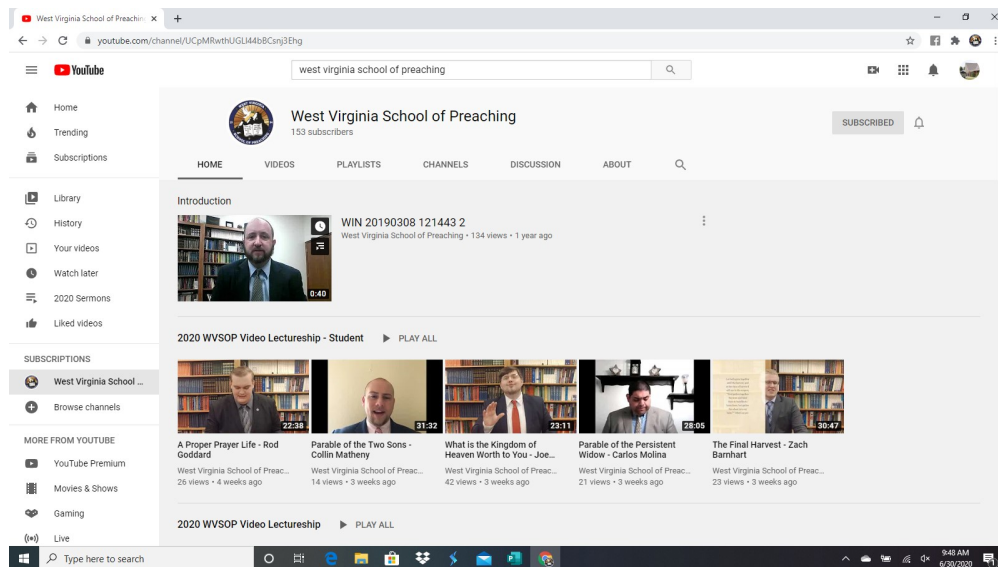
West Virginia School of Preachin ×
youtube.com/channel/UCpMRwthUGLI44bBCsnj3Ehg

YouTube
west virginia school of preaching

Home
Trending
Subscriptions

Library
History
Your videos
Watch later
2020 Sermons
Liked videos

SUBSCRIPTIONS
West Virginia School ...
Browse channels

MORE FROM YOUTUBE
YouTube Premium
Movies & Shows
Gaming
Live

West Virginia School of Preaching
153 subscribers
SUBSCRIBED

HOME VIDEOS PLAYLISTS CHANNELS DISCUSSION ABOUT

Introduction
WIN 20190308 121443 2
West Virginia School of Preaching • 134 views • 1 year ago
0:40

2020 WVSOP Video Lectureship - Student PLAY ALL

22:38
A Proper Prayer Life - Rod Goddard
West Virginia School of Preac...
26 views • 4 weeks ago

31:32
Parable of the Two Sons - Collin Matheny
West Virginia School of Preac...
14 views • 3 weeks ago

23:11
What is the Kingdom of Heaven Worth to You - Joe...
West Virginia School of Preac...
42 views • 3 weeks ago

28:05
Parable of the Persistent Widow - Carlos Molina
West Virginia School of Preac...
21 views • 3 weeks ago

30:47
The Final Harvest - Zach Barnhart
West Virginia School of Preac...
23 views • 3 weeks ago

2020 WVSOP Video Lectureship PLAY ALL

Type here to search
9:48 AM
6/30/2020